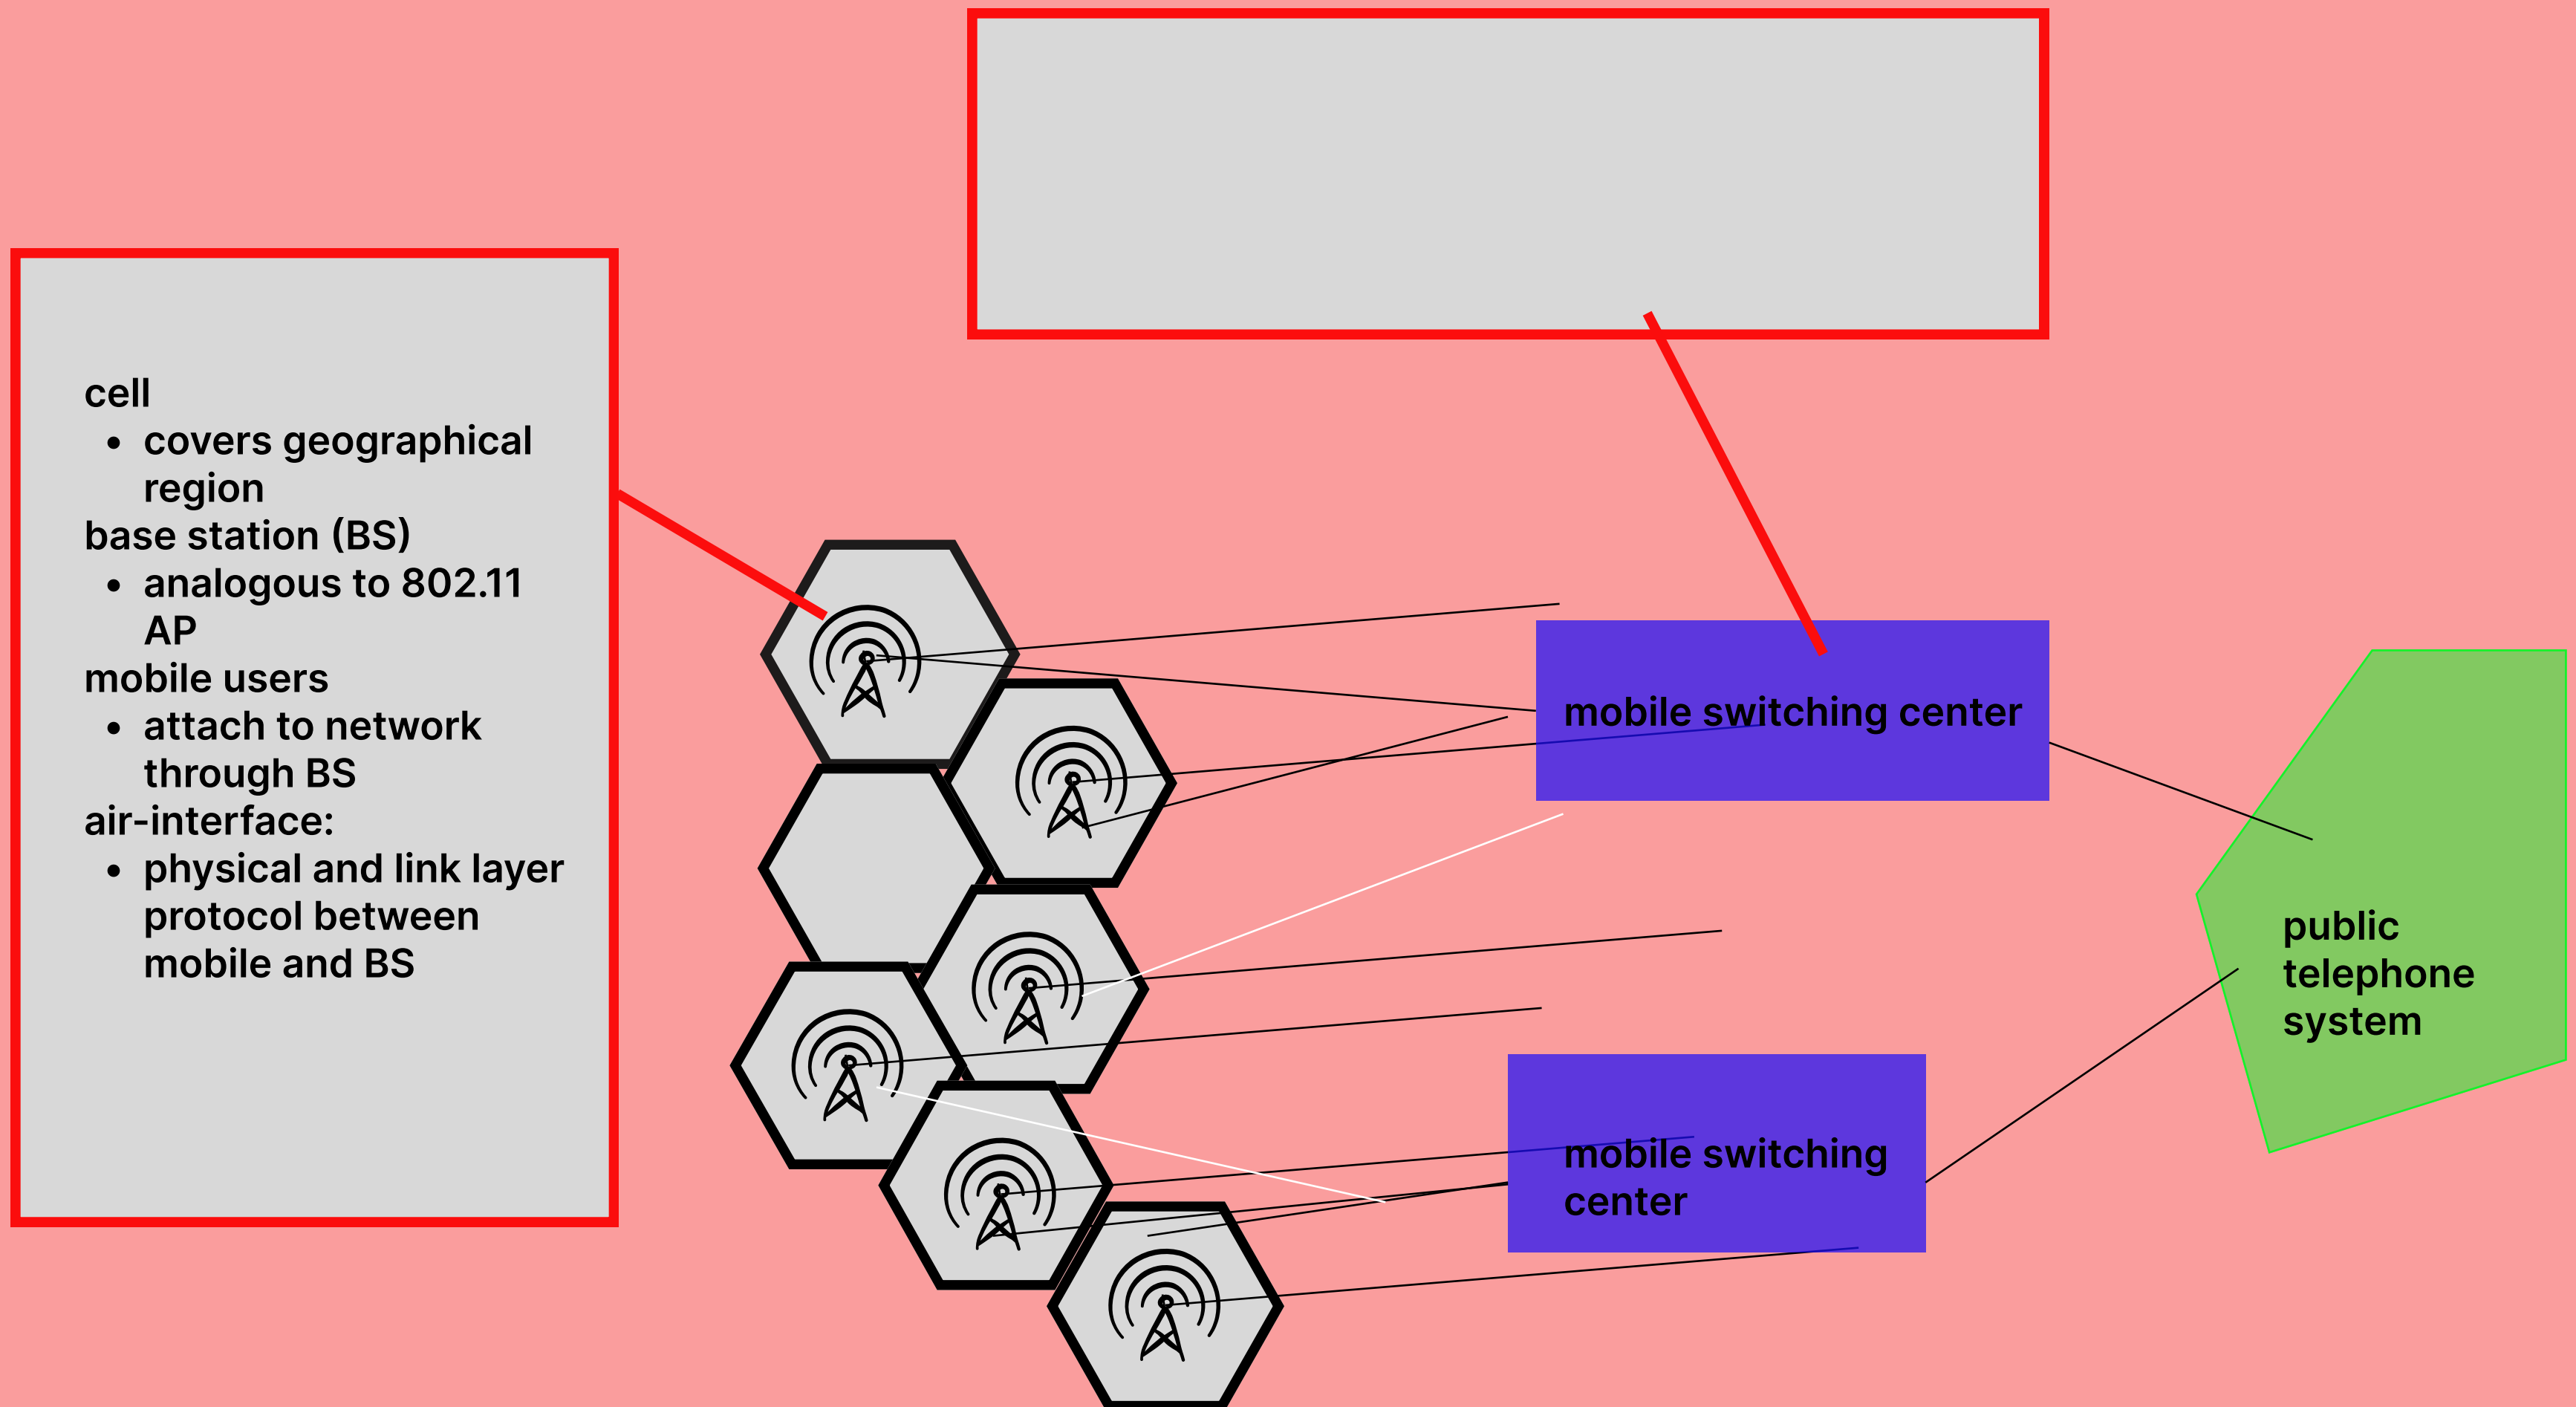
cell
- covers geographical region

base station (BS)
- analogous to 802.11 AP

mobile users
- attach to network through BS

air-interface:
- physical and link layer protocol between mobile and BS

mobile switching center

public telephone system

mobile switching center